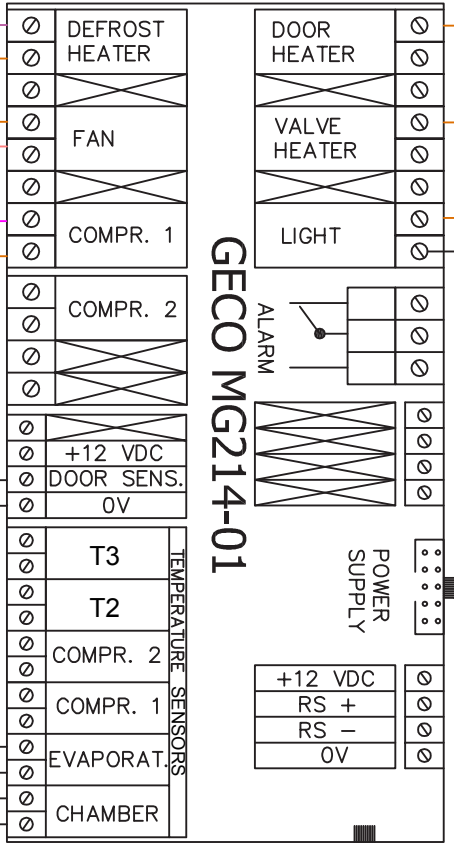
DEFROST HEATER

FAN

COMPR. 1

COMPR. 2

+12 VDC
DOOR SENS.
0V

T3

T2

COMPR. 2

COMPR. 1

EVAPORAT.

CHAMBER

TEMPERATURE SENSORS

DOOR HEATER

VALVE HEATER

LIGHT

GECO MG214-01

ALARM

POWER SUPPLY

+12 VDC
RS +
RS −
0V